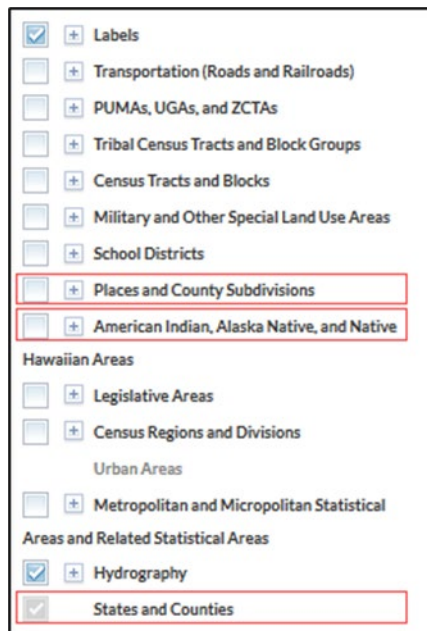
+ Labels

+ Transportation (Roads and Railroads)

+ PUMAs, UGAs, and ZCTAs

+ Tribal Census Tracts and Block Groups

+ Census Tracts and Blocks

+ Military and Other Special Land Use Areas

+ School Districts

+ Places and County Subdivisions

+ American Indian, Alaska Native, and Native Hawaiian Areas

+ Legislative Areas

+ Census Regions and Divisions

Urban Areas

+ Metropolitan and Micropolitan Statistical Areas and Related Statistical Areas

+ Hydrography

States and Counties